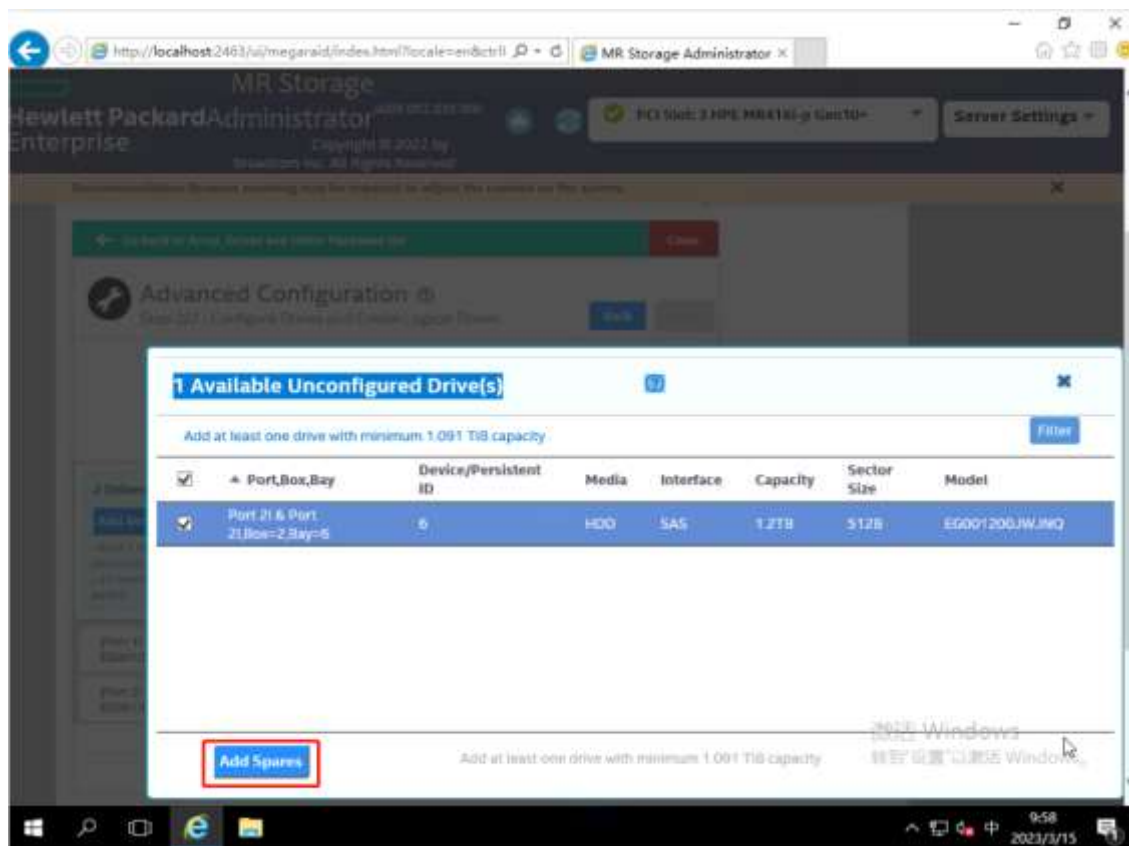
http://localhost:2463/ui/megaraid/index.html?locale=en&ctrl

MR Storage Administrator

Hewlett Packard Enterprise

MR Storage Administrator

Copyright © 2022 by Broadcom Inc. All Rights Reserved

PCI Slot: 3 HPE MR416i-p Gen10+

Server Settings

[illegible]

Advanced Configuration

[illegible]

1 Available Unconfigured Drive(s)

Add at least one drive with minimum 1.091 TiB capacity

Filter

| | Port,Box,Bay | Device/Persistent ID | Media | Interface | Capacity | Sector Size | Model |
|---|---|---|---|---|---|---|---|
| ☑ | Port 2I & Port 2I,Box=2,Bay=6 | 6 | HDD | SAS | 1.2TB | 512B | EG001200JWJNQ |

Add Spares

Add at least one drive with minimum 1.091 TiB capacity

激活 Windows
转到"设置"以激活 Windows。

9:58
2023/3/15